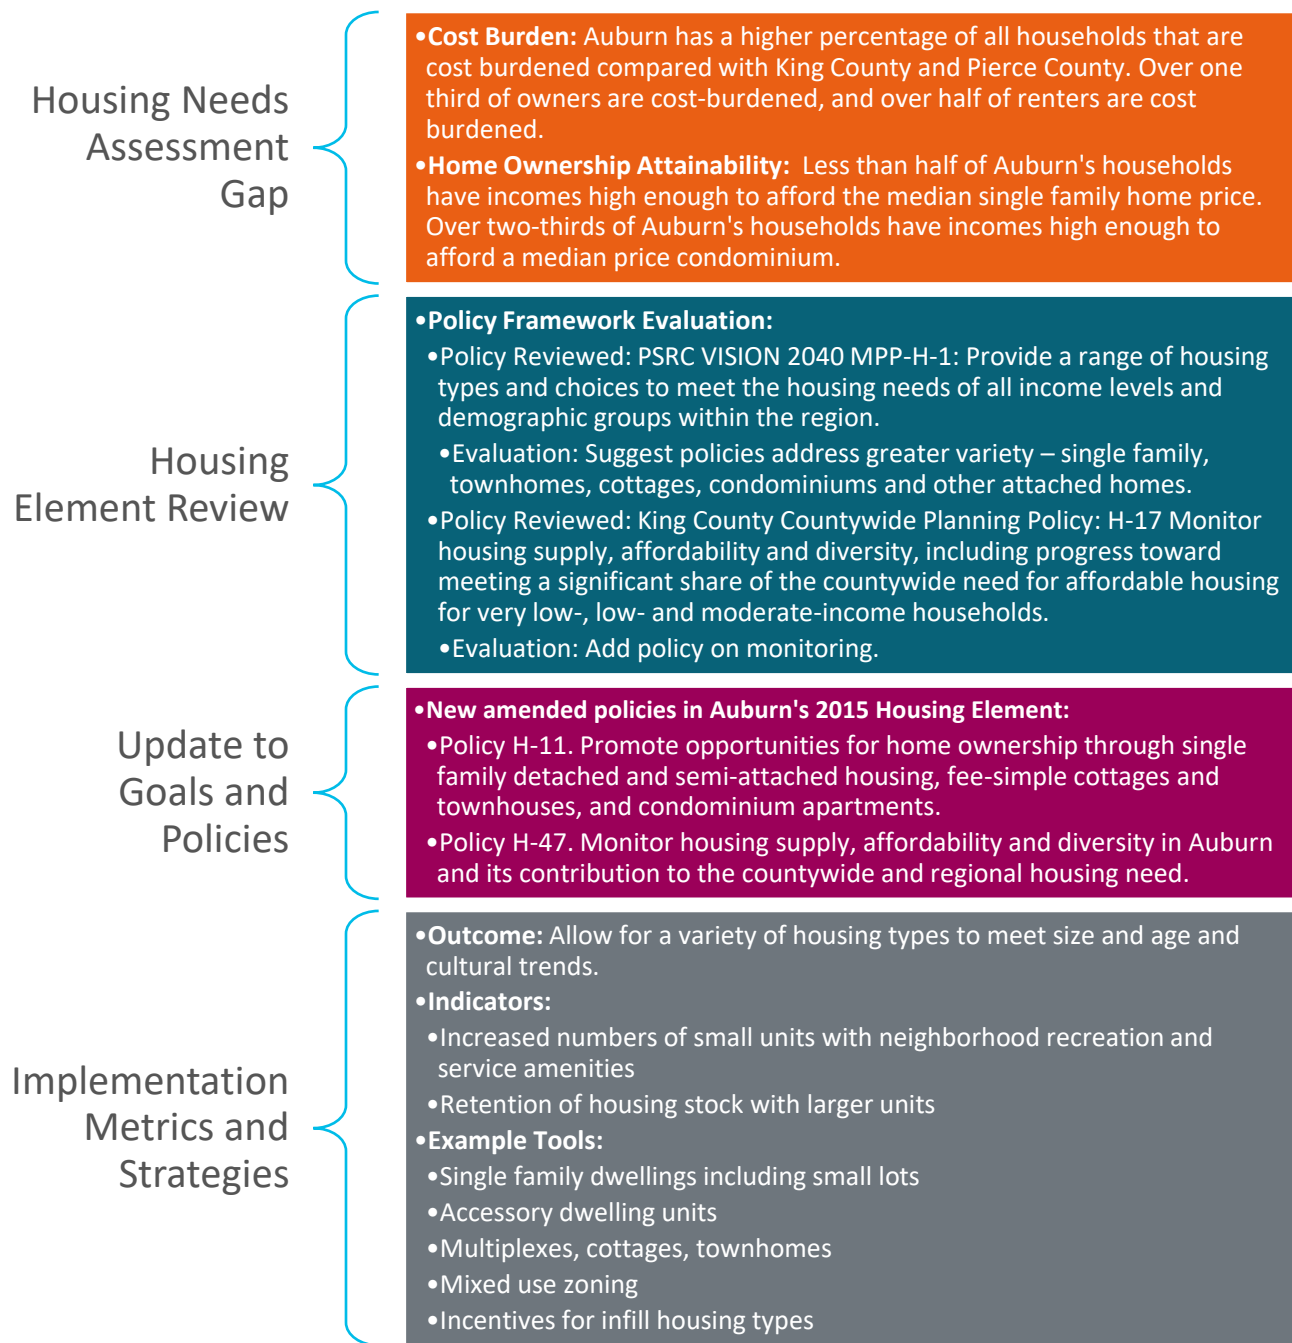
Housing Needs Assessment Gap

•**Cost Burden:** Auburn has a higher percentage of all households that are cost burdened compared with King County and Pierce County. Over one third of owners are cost-burdened, and over half of renters are cost burdened.

•**Home Ownership Attainability:** Less than half of Auburn's households have incomes high enough to afford the median single family home price. Over two-thirds of Auburn's households have incomes high enough to afford a median price condominium.

Housing Element Review

•**Policy Framework Evaluation:**

•Policy Reviewed: PSRC VISION 2040 MPP-H-1: Provide a range of housing types and choices to meet the housing needs of all income levels and demographic groups within the region.

•Evaluation: Suggest policies address greater variety – single family, townhomes, cottages, condominiums and other attached homes.

•Policy Reviewed: King County Countywide Planning Policy: H-17 Monitor housing supply, affordability and diversity, including progress toward meeting a significant share of the countywide need for affordable housing for very low-, low- and moderate-income households.

•Evaluation: Add policy on monitoring.

Update to Goals and Policies

•**New amended policies in Auburn's 2015 Housing Element:**

•Policy H-11. Promote opportunities for home ownership through single family detached and semi-attached housing, fee-simple cottages and townhouses, and condominium apartments.

•Policy H-47. Monitor housing supply, affordability and diversity in Auburn and its contribution to the countywide and regional housing need.

Implementation Metrics and Strategies

•**Outcome:** Allow for a variety of housing types to meet size and age and cultural trends.

•**Indicators:**

•Increased numbers of small units with neighborhood recreation and service amenities

•Retention of housing stock with larger units

•**Example Tools:**

•Single family dwellings including small lots

•Accessory dwelling units

•Multiplexes, cottages, townhomes

•Mixed use zoning

•Incentives for infill housing types